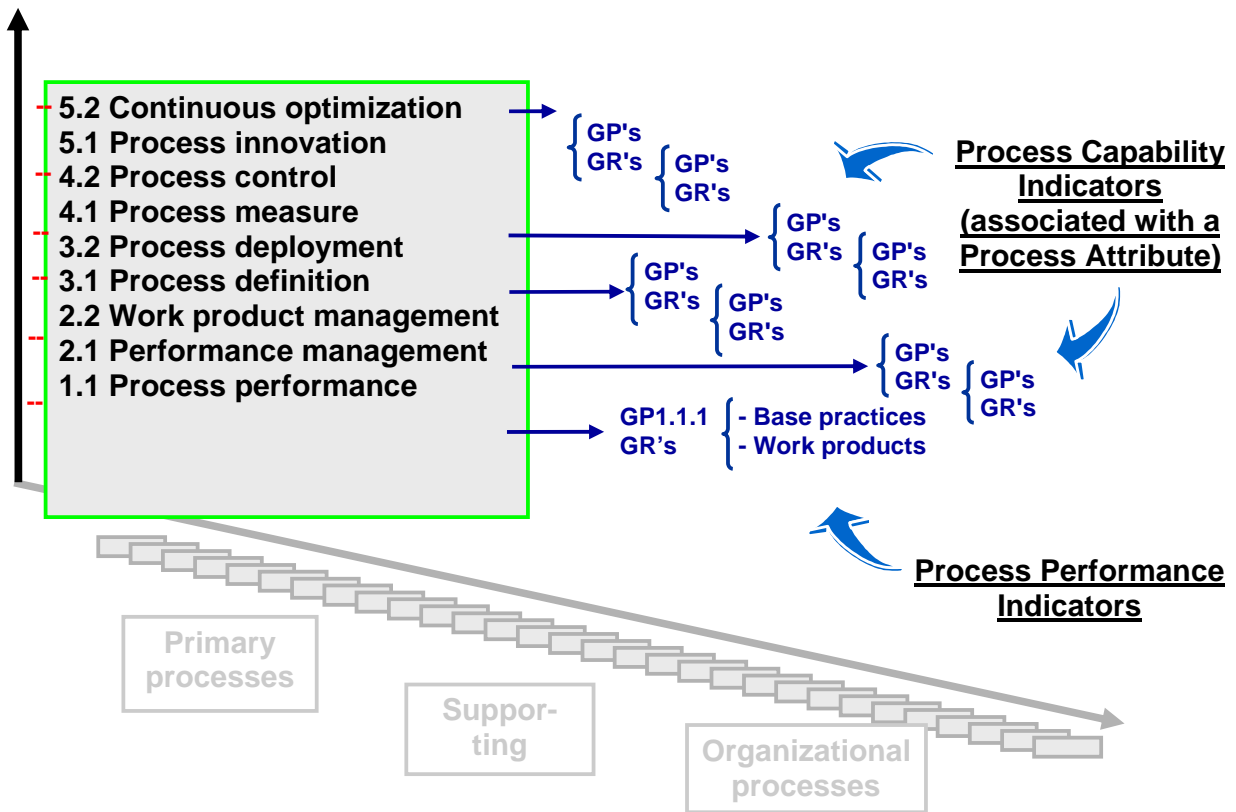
5.2 Continuous optimization
5.1 Process innovation
4.2 Process control
4.1 Process measure
3.2 Process deployment
3.1 Process definition
2.2 Work product management
2.1 Performance management
1.1 Process performance

GP's
GR's
GP's
GR's

GP's
GR's
GP's
GR's

GP's
GR's
GP's
GR's

GP's
GR's
GP's
GR's

GP1.1.1
GR's
- Base practices
- Work products

Process Capability Indicators (associated with a Process Attribute)

Process Performance Indicators

Primary processes

Suppor-ting

Organizational processes